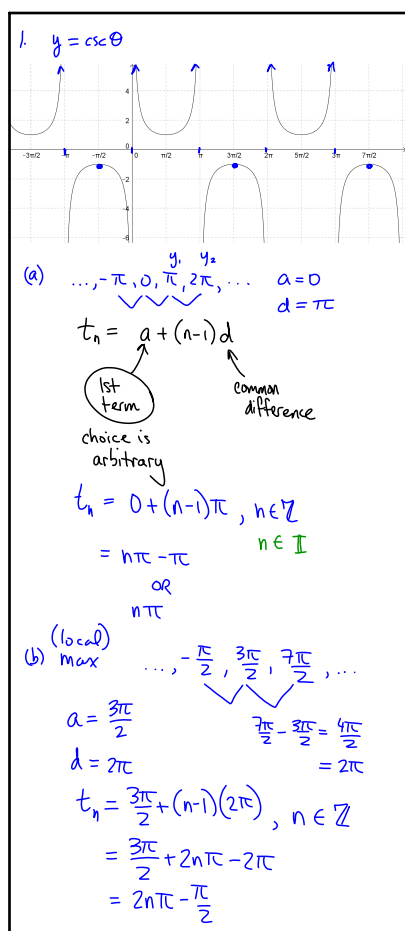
1. $y = \csc\theta$

4
2
$-3\pi/2$ $-\pi$ $-\pi/2$ 0 $\pi/2$ $\pi$ $3\pi/2$ $2\pi$ $5\pi/2$ $3\pi$ $7\pi/2$
-2
-4
-6

(a) $\ldots, -\pi, 0, \pi, 2\pi, \ldots$ $y_1$ $y_2$ $a = 0$ $d = \pi$

$t_n = a + (n-1)d$

1st term

choice is arbitrary

common difference

$t_n = 0 + (n-1)\pi$, $n \in \mathbb{Z}$

$n \in \mathbb{I}$

$= n\pi - \pi$

OR

$n\pi$

(b) (local) max $\ldots, -\frac{\pi}{2}, \frac{3\pi}{2}, \frac{7\pi}{2}, \ldots$

$a = \frac{3\pi}{2}$

$\frac{7\pi}{2} - \frac{3\pi}{2} = \frac{4\pi}{2}$

$d = 2\pi$

$= 2\pi$

$t_n = \frac{3\pi}{2} + (n-1)(2\pi)$, $n \in \mathbb{Z}$

$= \frac{3\pi}{2} + 2n\pi - 2\pi$

$= 2n\pi - \frac{\pi}{2}$